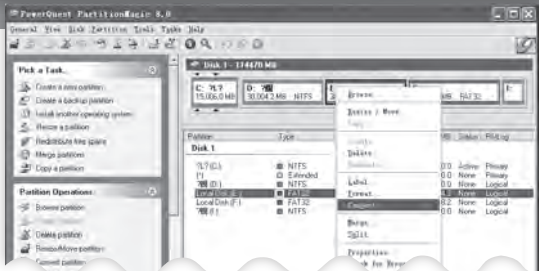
PowerQuest PartitionMagic 8.0

General View Disk Partition Tools Tasks Help

Pick a Task...

Create a new partition
Create a backup partition
Install another operating system
Resize a partition
Redistribute free space
Merge partitions
Copy a partition

Partition Operations

Browse partition
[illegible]
Create partition
Resize/Move partition
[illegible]

Disk 1 - 114470 MB

C: 系统
15,006.0 MB

D: 程序
30,004.2 MB NTFS

E:

F:
MB FAT32

I:

| Partition | Type | | MB | Status | Pri/Log |
|---|---|---|---|---|---|
| Disk 1 | | | | | |
| 系统 (C:) | NTFS | | 0.0 | Active | Primary |
| (*) | Extended | | 0.0 | None | Primary |
| 程序 (D:) | NTFS | | 0.0 | None | Logical |
| Local Disk (E:) | FAT32 | | 0.0 | None | Logical |
| Local Disk (F:) | FAT32 | | 8.2 | None | Logical |
| 文档 (I:) | NTFS | | 0.0 | None | Logical |

Browse...
Resize / Move...
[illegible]
Delete...
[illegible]
Label...
Format...
Convert...
Merge...
Split...
Properties...
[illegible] for Errors